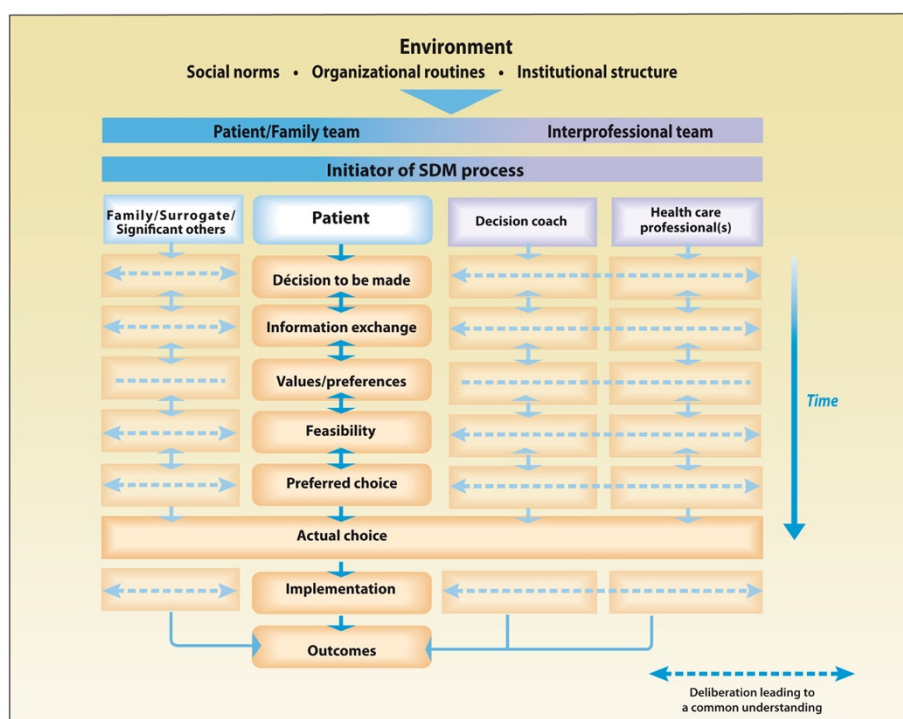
Environment

Social norms • Organizational routines • Institutional structure

Patient/Family team

Interprofessional team

Initiator of SDM process

Family/Surrogate/ Significant others

Patient

Decision coach

Health care professional(s)

Décision to be made

Information exchange

Values/preferences

Feasibility

Preferred choice

Actual choice

Implementation

Outcomes

Time

Deliberation leading to a common understanding